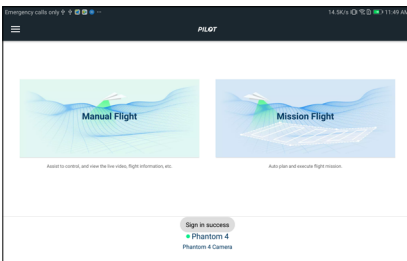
Emergency calls only

14.5K/s 11:49 AM

PILOT

Manual Flight

Assist to control, and view the live video, flight information, etc.

Mission Flight

Auto plan and execute flight mission.

Sign in success

Phantom 4

Phantom 4 Camera